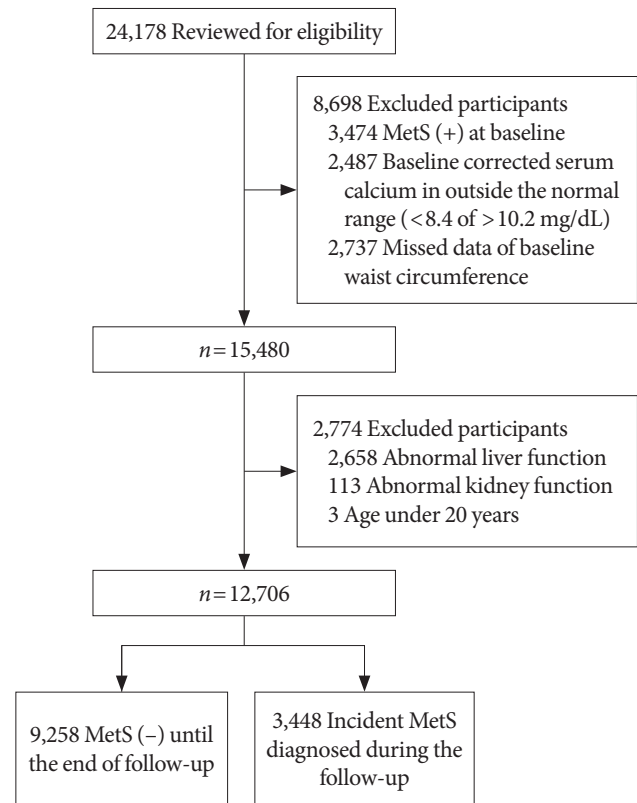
24,178 Reviewed for eligibility

8,698 Excluded participants
3,474 MetS (+) at baseline
2,487 Baseline corrected serum calcium in outside the normal range (<8.4 of >10.2 mg/dL)
2,737 Missed data of baseline waist circumference

$n = 15,480$

2,774 Excluded participants
2,658 Abnormal liver function
113 Abnormal kidney function
3 Age under 20 years

$n = 12,706$

9,258 MetS (–) until the end of follow-up

3,448 Incident MetS diagnosed during the follow-up